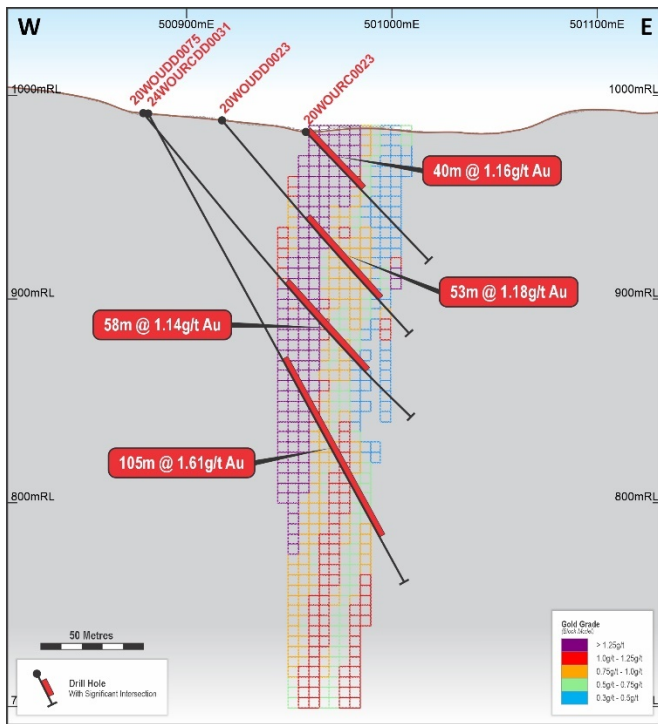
W

500900mE

501000mE

501100mE

E

1000mRL

1000mRL

20WOUDD0075
24WOURCDD0031

20WOUDD0023

20WOURC0023

40m @ 1.16g/t Au

53m @ 1.18g/t Au

900mRL

900mRL

58m @ 1.14g/t Au

105m @ 1.61g/t Au

800mRL

800mRL

50 Metres

Drill Hole
With Significant Intersection

Gold Grade
[Block Model]

> 1.25g/t

1.0g/t - 1.25g/t

0.75g/t - 1.0g/t

0.5g/t - 0.75g/t

0.3g/t - 0.5g/t